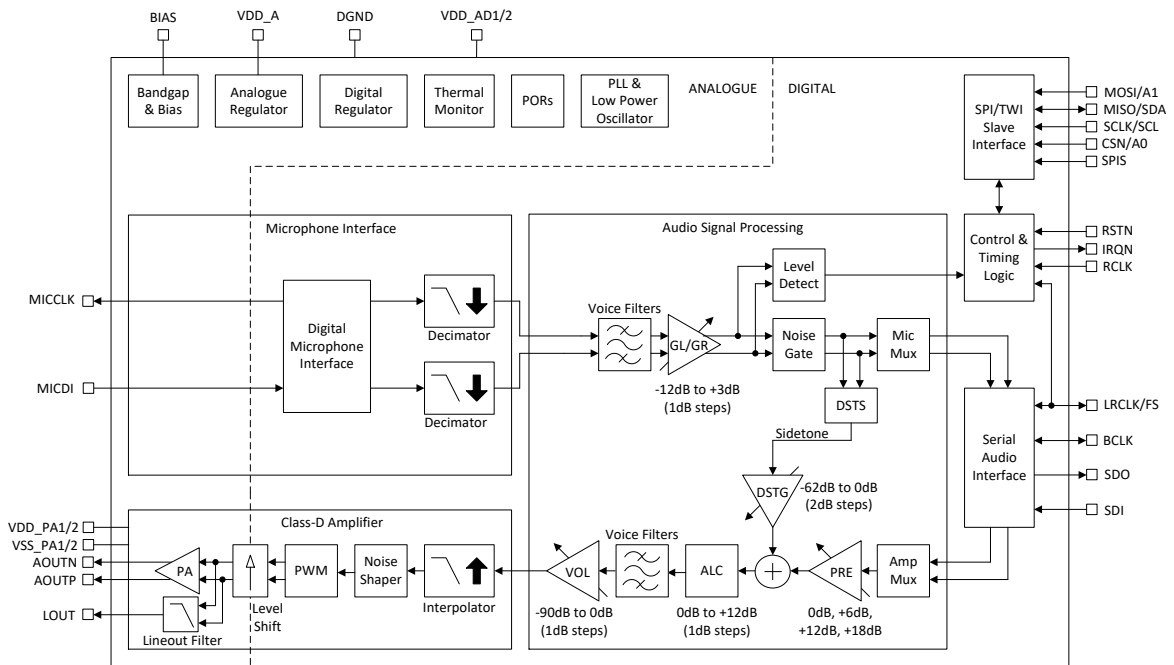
BIAS
VDD_A
DGND
VDD_AD1/2

Bandgap & Bias
Analogue Regulator
Digital Regulator
Thermal Monitor
PORs
PLL & Low Power Oscillator
ANALOGUE
DIGITAL

SPI/TWI Slave Interface
MOSI/A1
MISO/SDA
SCLK/SCL
CSN/A0
SPIS

Microphone Interface
Audio Signal Processing

Control & Timing Logic
RSTN
IRQN
RCLK

MICCLK
Digital Microphone Interface
Decimator
Voice Filters
GL/GR
Level Detect
Noise Gate
Mic Mux
MICDI
Decimator
-12dB to +3dB (1dB steps)
DSTS
Sidetone

Serial Audio Interface
LRCLK/FS
BCLK
SDO
SDI

DSTG
-62dB to 0dB (2dB steps)

VDD_PA1/2
VSS_PA1/2
AOUTN
AOUTP
LOUT
Class-D Amplifier
PA
Level Shift
PWM
Noise Shaper
Interpolator
Lineout Filter
VOL
Voice Filters
ALC
PRE
Amp Mux
-90dB to 0dB (1dB steps)
0dB to +12dB (1dB steps)
0dB, +6dB, +12dB, +18dB